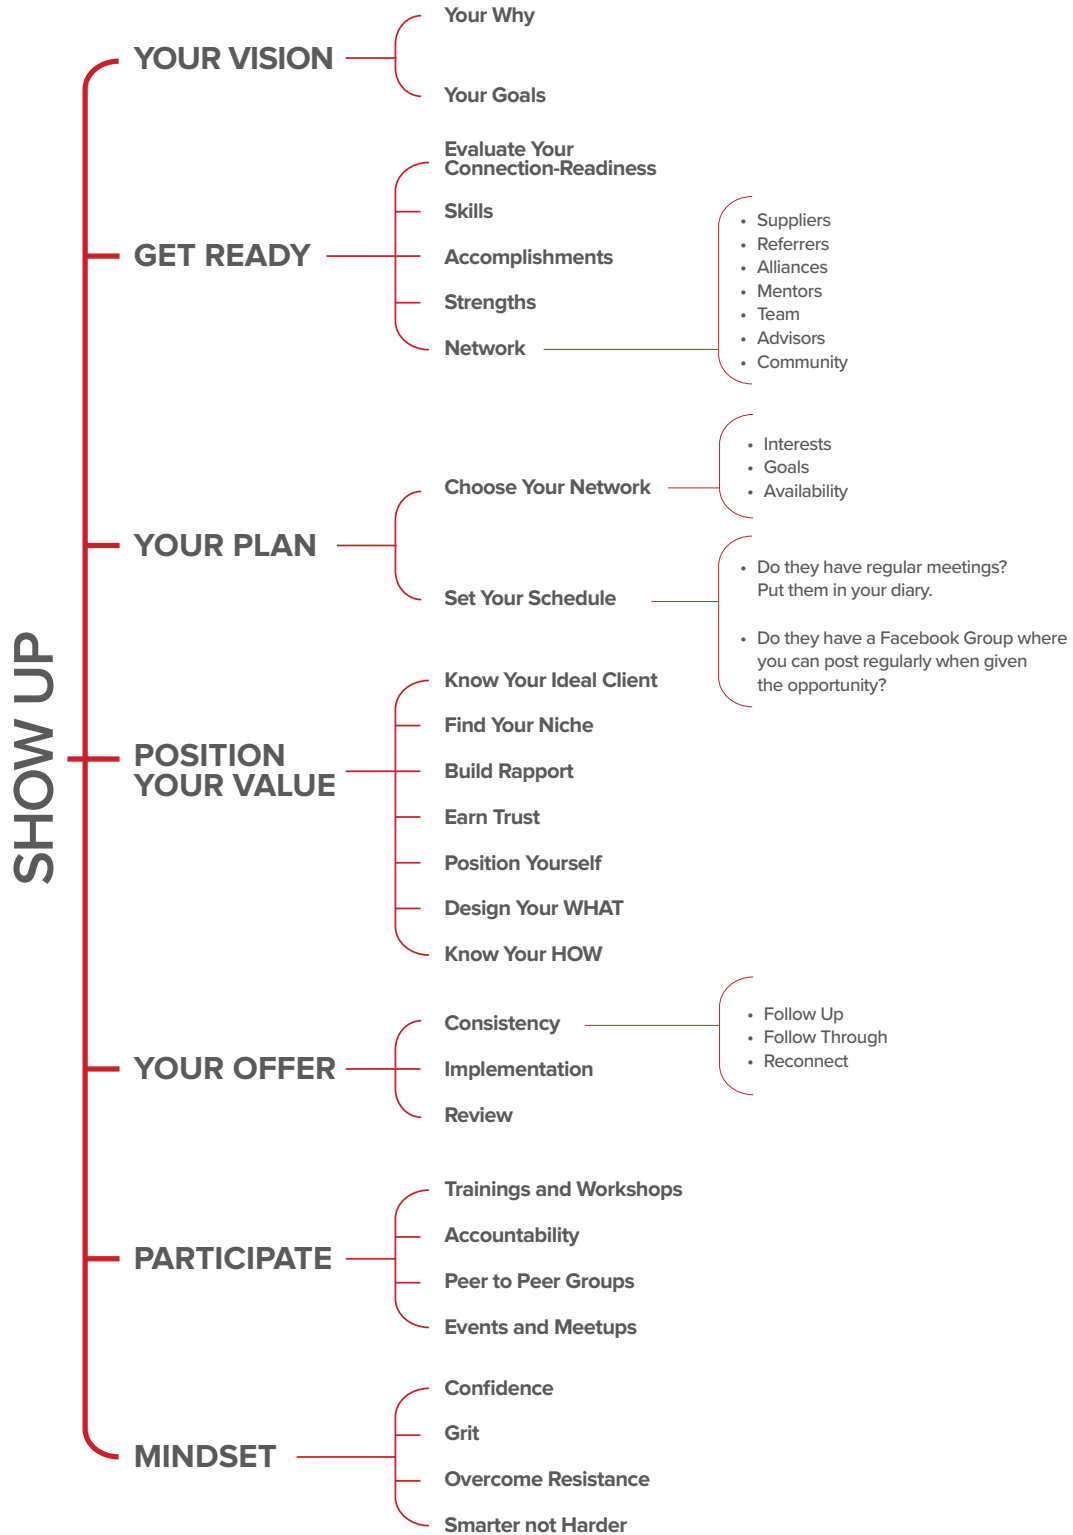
SHOW UP

YOUR VISION

Your Why

Your Goals

GET READY

Evaluate Your Connection-Readiness

Skills

Accomplishments

Strengths

Network

- Suppliers
- Referrers
- Alliances
- Mentors
- Team
- Advisors
- Community

YOUR PLAN

Choose Your Network

- Interests
- Goals
- Availability

Set Your Schedule

- Do they have regular meetings? Put them in your diary.
- Do they have a Facebook Group where you can post regularly when given the opportunity?

POSITION YOUR VALUE

Know Your Ideal Client

Find Your Niche

Build Rapport

Earn Trust

Position Yourself

Design Your WHAT

Know Your HOW

YOUR OFFER

Consistency

- Follow Up
- Follow Through
- Reconnect

Implementation

Review

PARTICIPATE

Trainings and Workshops

Accountability

Peer to Peer Groups

Events and Meetups

MINDSET

Confidence

Grit

Overcome Resistance

Smarter not Harder